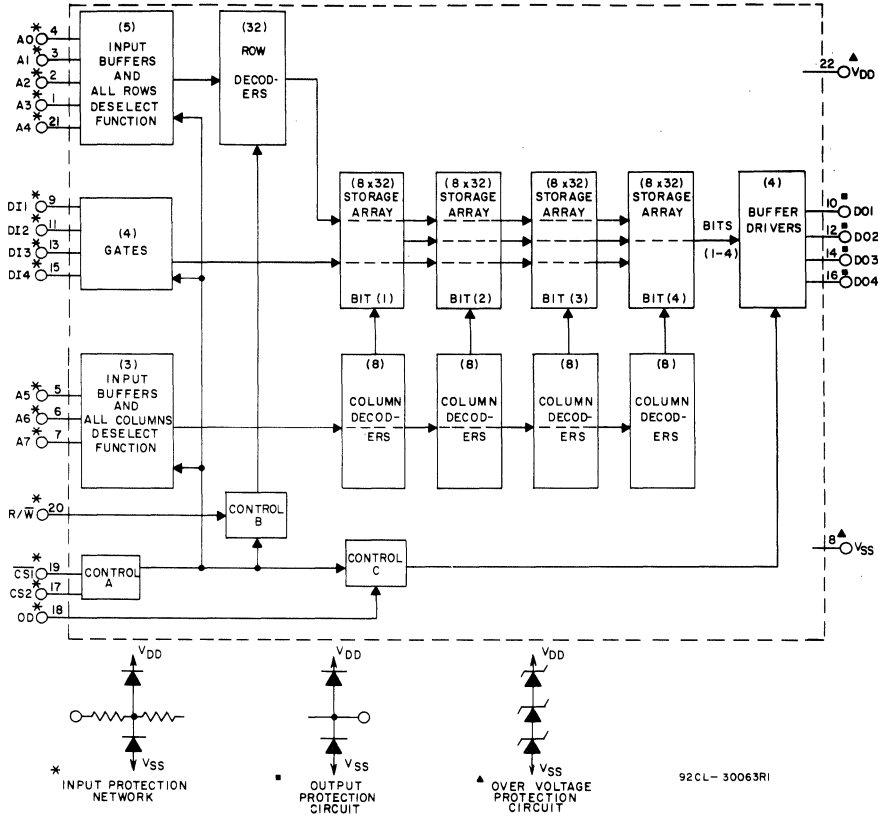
A0 4
A1 3
A2 2
A3 1
A4 21

(5)
INPUT
BUFFERS
AND
ALL ROWS
DESELECT
FUNCTION

(32)
ROW
DECODERS

22 $V_{DD}$

DI1 9
DI2 11
DI3 13
DI4 15

(4)
GATES

(8 x 32)
STORAGE
ARRAY
BIT (1)

(8 x 32)
STORAGE
ARRAY
BIT (2)

(8 x 32)
STORAGE
ARRAY
BIT (3)

(8 x 32)
STORAGE
ARRAY
BIT (4)

BITS
(1-4)

(4)
BUFFER
DRIVERS

10 DO1
12 DO2
14 DO3
16 DO4

A5 5
A6 6
A7 7

(3)
INPUT
BUFFERS
AND
ALL COLUMNS
DESELECT
FUNCTION

(8)
COLUMN
DECODERS

(8)
COLUMN
DECODERS

(8)
COLUMN
DECODERS

(8)
COLUMN
DECODERS

R/$\overline{W}$ 20

CONTROL
B

8 $V_{SS}$

$\overline{CS1}$ 19
CS2 17
OD 18

CONTROL
A

CONTROL
C

$V_{DD}$
$V_{SS}$
* INPUT PROTECTION NETWORK

$V_{DD}$
$V_{SS}$
■ OUTPUT PROTECTION CIRCUIT

$V_{DD}$
$V_{SS}$
▲ OVER VOLTAGE PROTECTION CIRCUIT

92CL- 30063R1